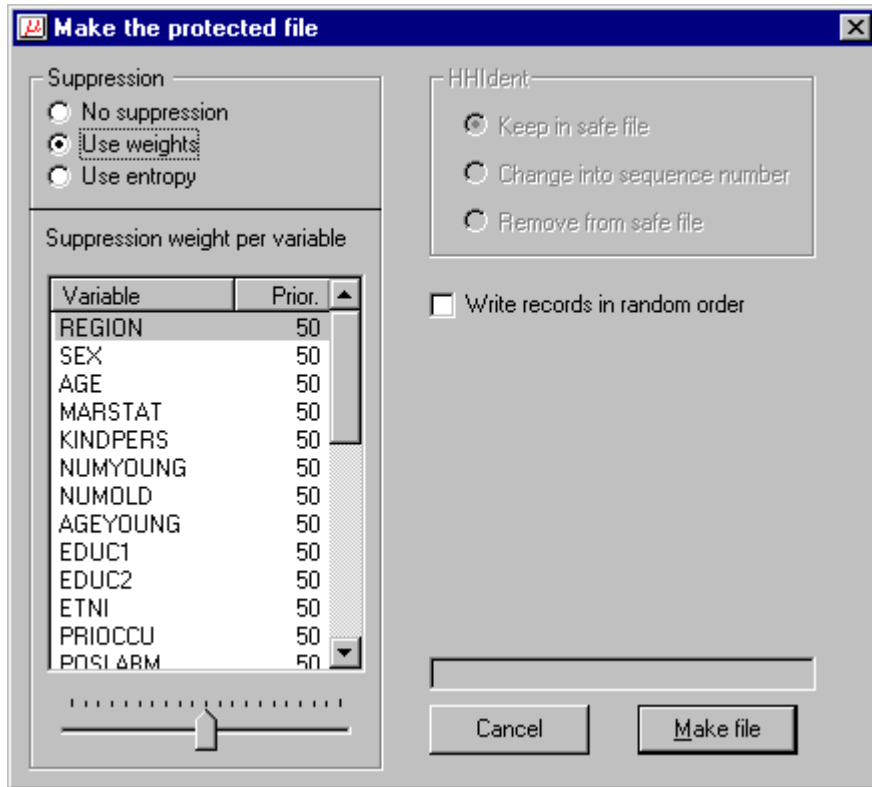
Make the protected file

Suppression
No suppression
Use weights
Use entropy

Suppression weight per variable

| Variable | Prior. |
|---|---|
| REGION | 50 |
| SEX | 50 |
| AGE | 50 |
| MARSTAT | 50 |
| KINDPERS | 50 |
| NUMYOUNG | 50 |
| NUMOLD | 50 |
| AGEYOUNG | 50 |
| EDUC1 | 50 |
| EDUC2 | 50 |
| ETNI | 50 |
| PRIOCCU | 50 |
| POSLABM | 50 |

HHIdent
Keep in safe file
Change into sequence number
Remove from safe file

Write records in random order

Cancel
Make file